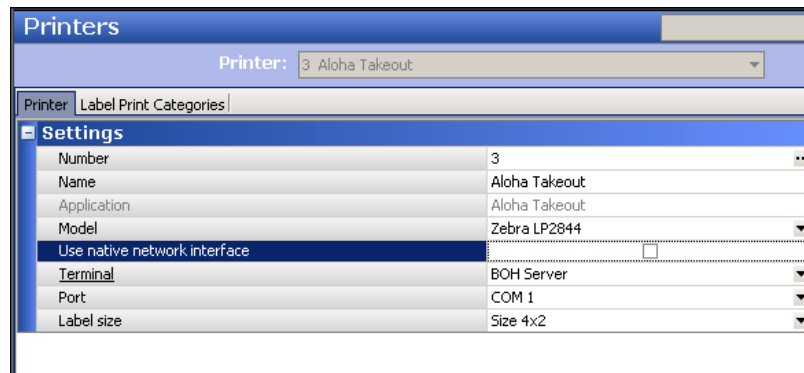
Printers

Printer: 3 Aloha Takeout

Printer | Label Print Categories

Settings

| | |
|---|---|
| Number | 3 |
| Name | Aloha Takeout |
| Application | Aloha Takeout |
| Model | Zebra LP2844 |
| Use native network interface | |
| Terminal | BOH Server |
| Port | COM 1 |
| Label size | Size 4x2 |